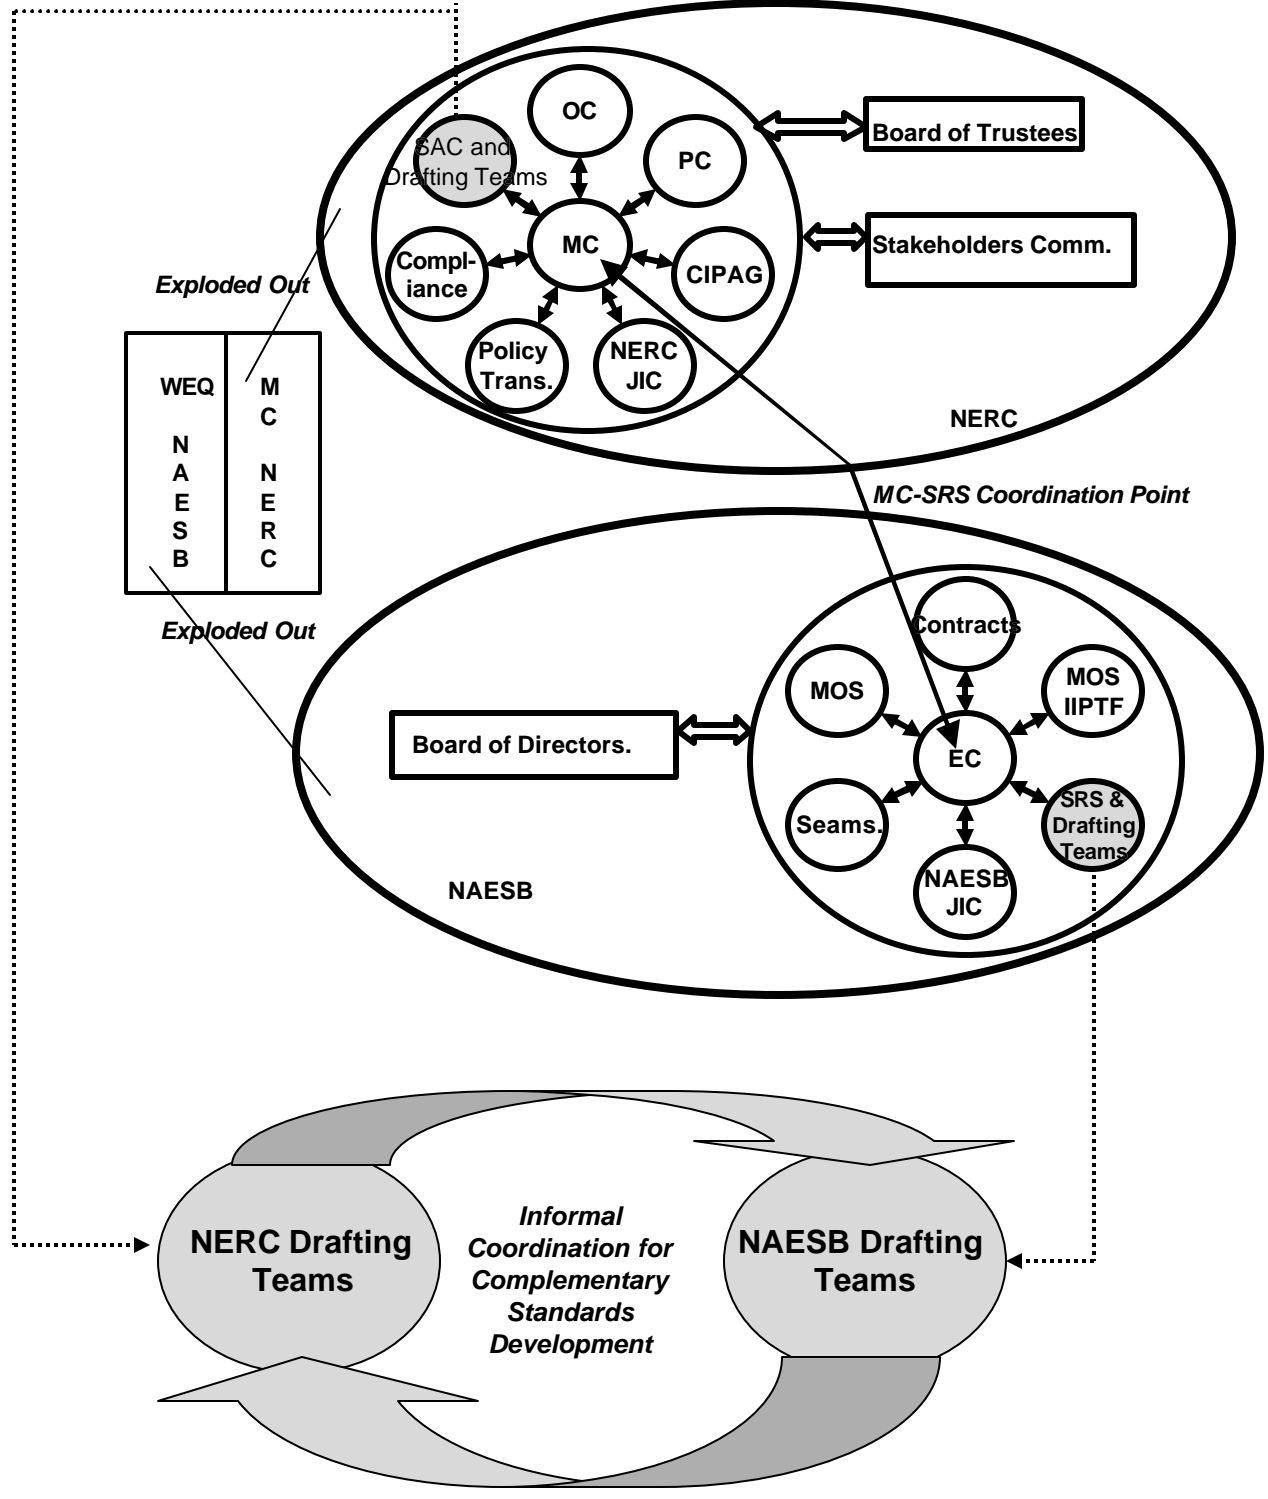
OC

SAC and Drafting Teams

PC

Board of Trustees

MC

Stakeholders Comm.

Compliance

CIPAG

Policy Trans.

NERC JIC

NERC

Exploded Out

| WEQ NAESB | MC NERC |
|---|---|

MC-SRS Coordination Point

Exploded Out

Contracts

MOS

MOS IIPTF

Board of Directors.

EC

Seams.

SRS & Drafting Teams

NAESB JIC

NAESB

NERC Drafting Teams

Informal Coordination for Complementary Standards Development

NAESB Drafting Teams